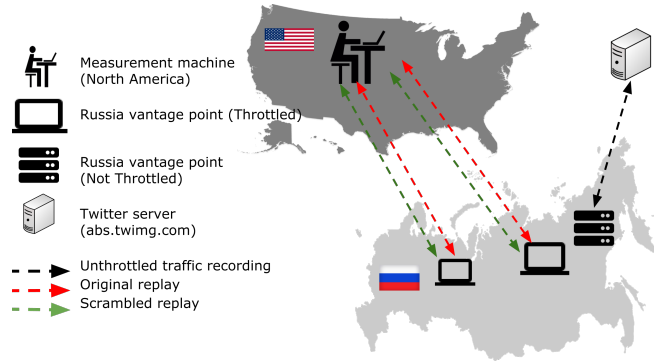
Measurement machine (North America)

Russia vantage point (Throttled)

Russia vantage point (Not Throttled)

Twitter server (abs.twimg.com)

Unthrottled traffic recording
Original replay
Scrambled replay